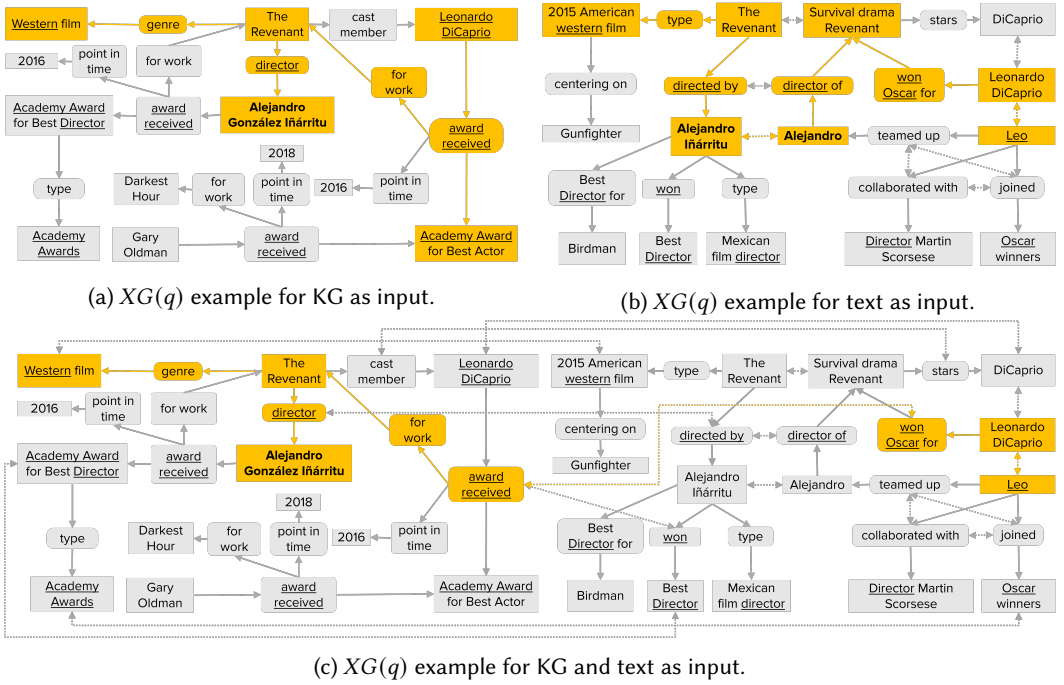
Western film
genre
The Revenant
cast member
Leonardo DiCaprio
2016
point in time
for work
director
Academy Award for Best Director
award received
Alejandro González Iñárritu
for work
award received
2018
type
Darkest Hour
for work
point in time
2016
point in time
Academy Awards
Gary Oldman
award received
Academy Award for Best Actor

(a) $XG(q)$ example for KG as input.

2015 American western film
type
The Revenant
Survival drama Revenant
stars
DiCaprio
centering on
directed by
director of
won Oscar for
Leonardo DiCaprio
Gunfighter
Alejandro Iñárritu
Alejandro
teamed up
Leo
Best Director for
won
type
collaborated with
joined
Birdman
Best Director
Mexican film director
Director Martin Scorsese
Oscar winners

(b) $XG(q)$ example for text as input.

Western film
genre
The Revenant
cast member
Leonardo DiCaprio
2015 American western film
type
The Revenant
Survival drama Revenant
stars
DiCaprio
2016
point in time
for work
director
centering on
Gunfighter
for work
directed by
director of
won Oscar for
Leonardo DiCaprio
Academy Award for Best Director
award received
Alejandro González Iñárritu
award received
Alejandro Iñárritu
Alejandro
teamed up
Leo
2018
type
Darkest Hour
for work
point in time
2016
point in time
Best Director for
won
type
collaborated with
joined
Academy Awards
Gary Oldman
award received
Academy Award for Best Actor
Birdman
Best Director
Mexican film director
Director Martin Scorsese
Oscar winners

(c) $XG(q)$ example for KG and text as input.